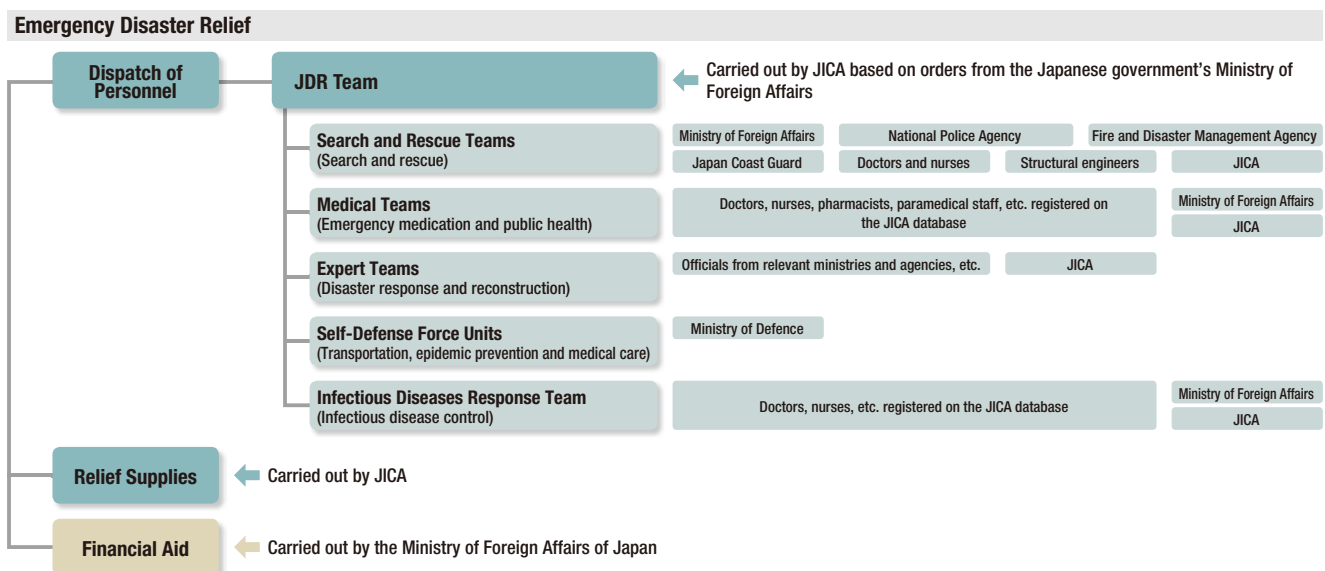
Emergency Disaster Relief

Dispatch of Personnel

JDR Team

Carried out by JICA based on orders from the Japanese government's Ministry of Foreign Affairs

Search and Rescue Teams
(Search and rescue)

Ministry of Foreign Affairs
National Police Agency
Fire and Disaster Management Agency
Japan Coast Guard
Doctors and nurses
Structural engineers
JICA

Medical Teams
(Emergency medication and public health)

Doctors, nurses, pharmacists, paramedical staff, etc. registered on the JICA database

Ministry of Foreign Affairs
JICA

Expert Teams
(Disaster response and reconstruction)

Officials from relevant ministries and agencies, etc.
JICA

Self-Defense Force Units
(Transportation, epidemic prevention and medical care)

Ministry of Defence

Infectious Diseases Response Team
(Infectious disease control)

Doctors, nurses, etc. registered on the JICA database

Ministry of Foreign Affairs
JICA

Relief Supplies

Carried out by JICA

Financial Aid

Carried out by the Ministry of Foreign Affairs of Japan